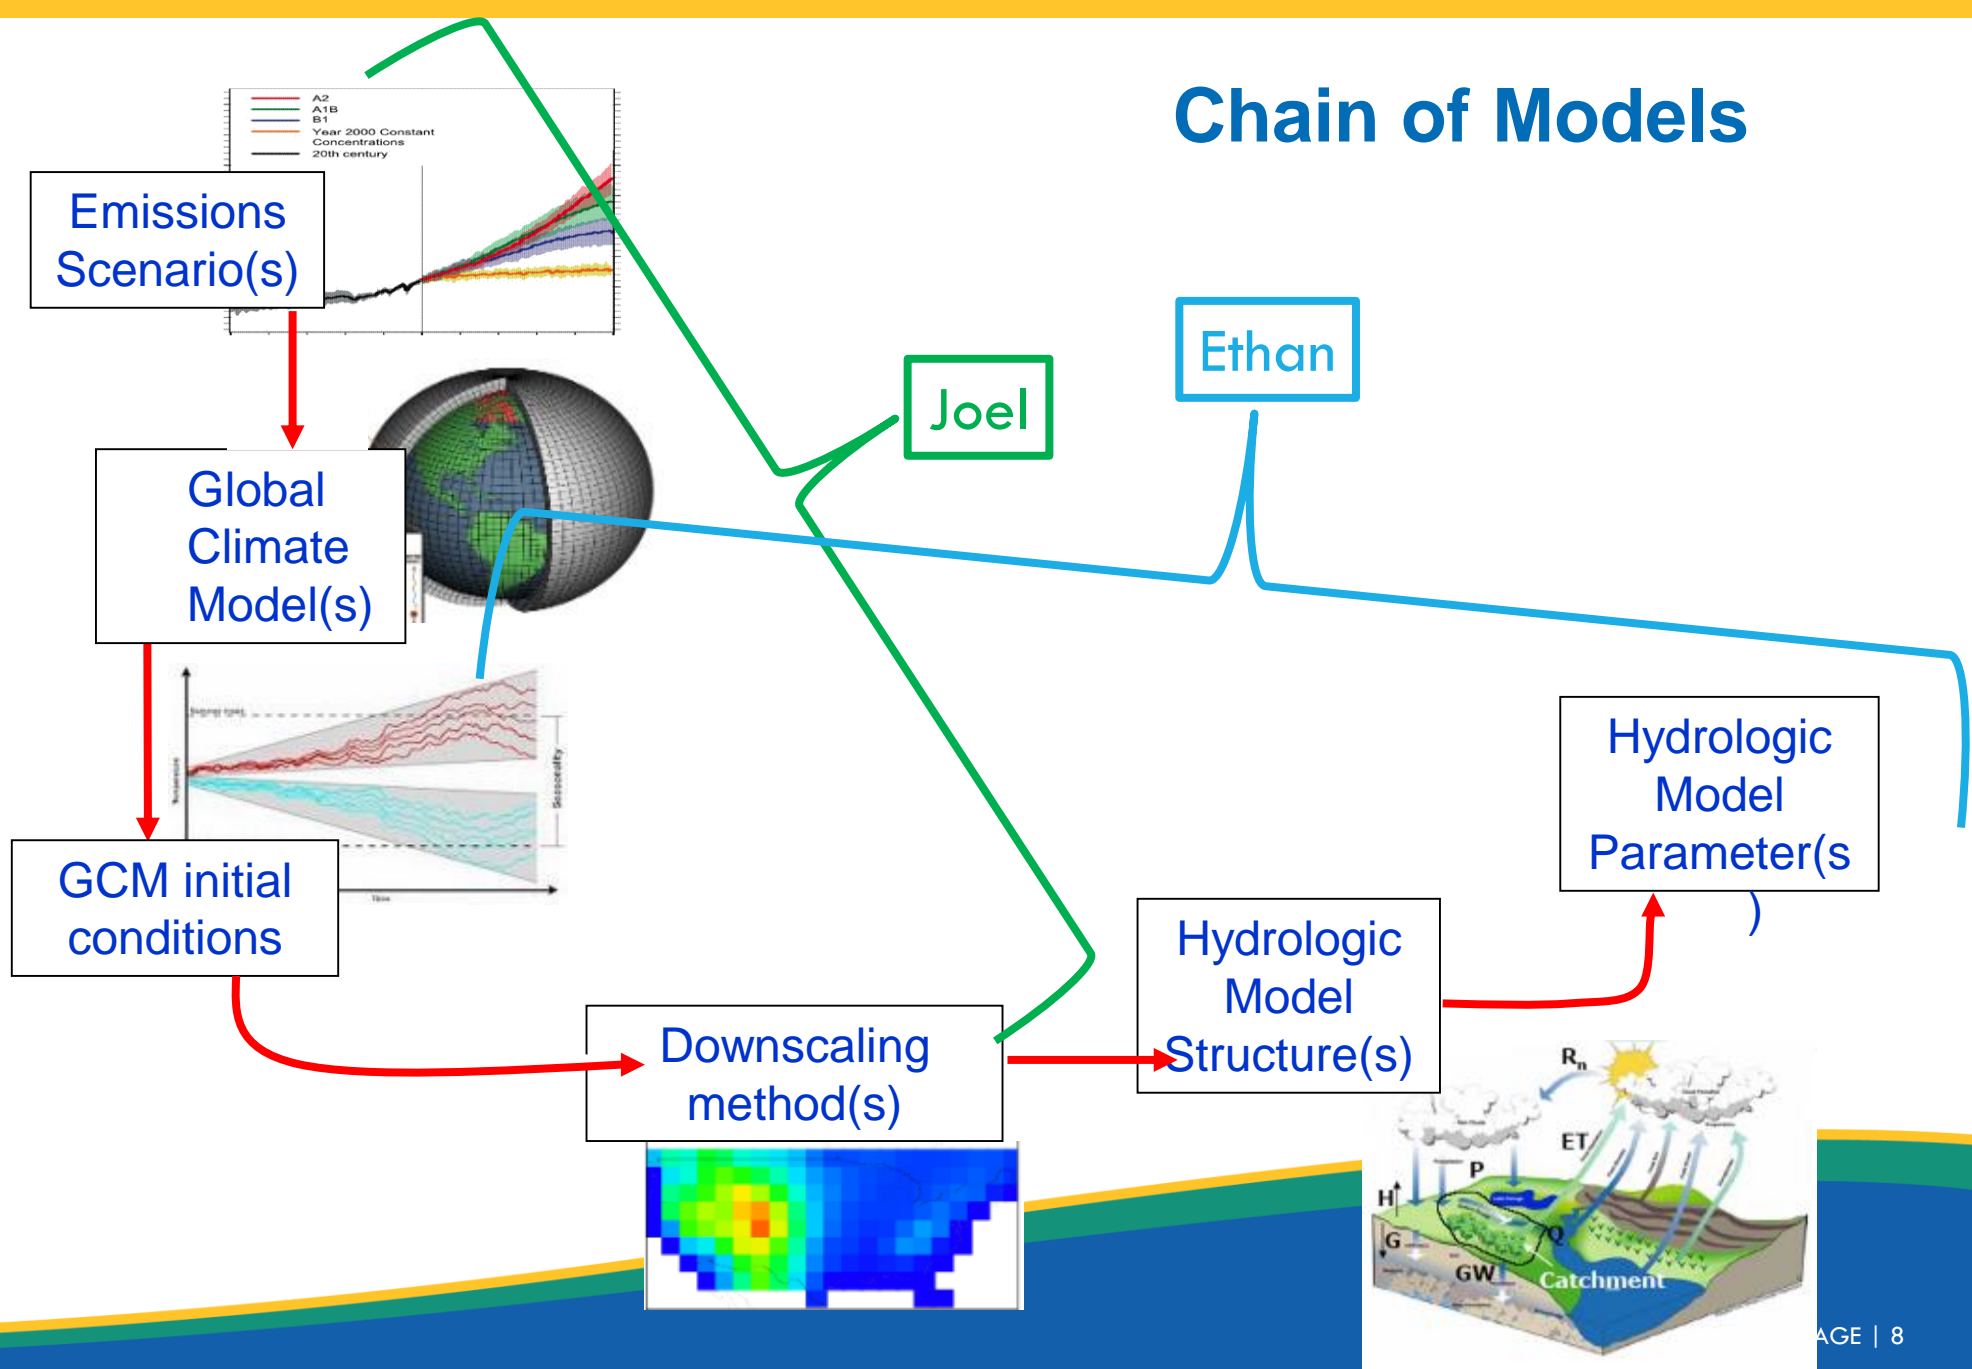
Chain of Models

A2
A1B
B1
Year 2000 Constant Concentrations
20th century

Emissions Scenario(s)

Global Climate Model(s)

Joel

Ethan

GCM initial conditions

Downscaling method(s)

Hydrologic Model Structure(s)

Hydrologic Model Parameter(s
)

$R_n$
ET
P
H
G
GW
Q
Catchment

AGE | 8